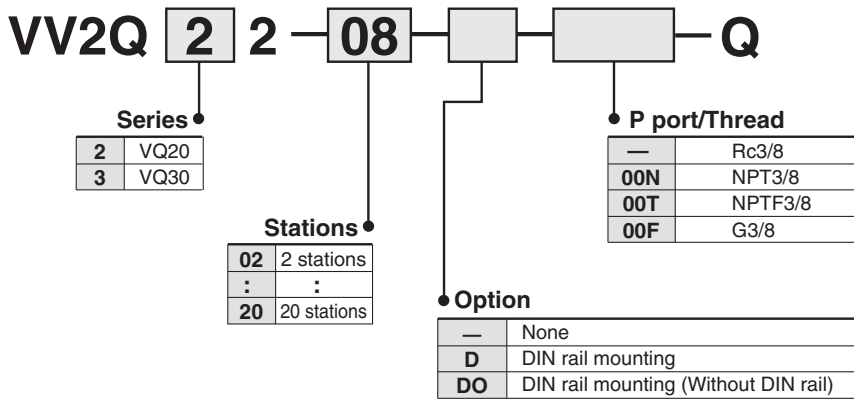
VV2Q 2 2 – 08 – – Q

Series

| 2 | VQ20 |
|---|---|
| 3 | VQ30 |

Stations

| 02 | 2 stations |
|---|---|
| : | : |
| 20 | 20 stations |

Option

| — | None |
|---|---|
| D | DIN rail mounting |
| DO | DIN rail mounting (Without DIN rail) |

P port/Thread

| — | Rc3/8 |
|---|---|
| 00N | NPT3/8 |
| 00T | NPTF3/8 |
| 00F | G3/8 |